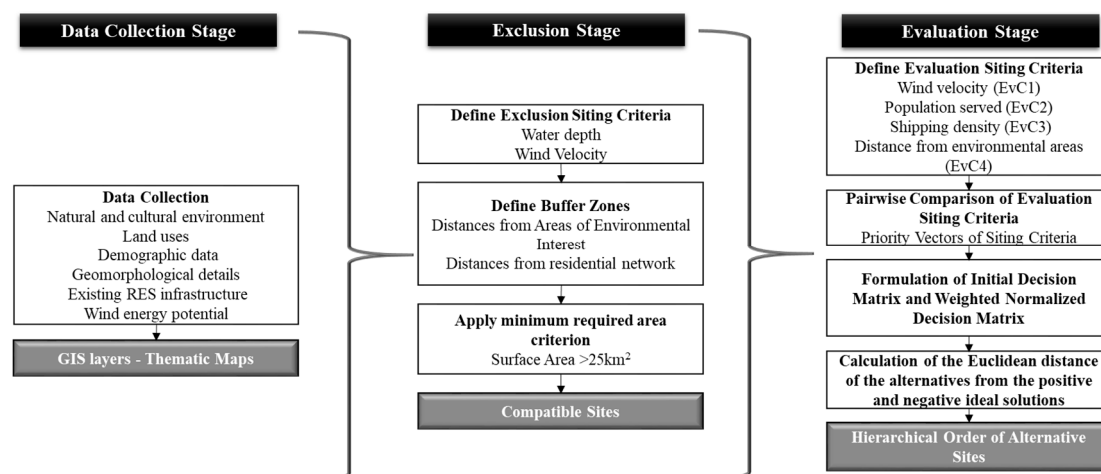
Data Collection Stage

Data Collection
Natural and cultural environment
Land uses
Demographic data
Geomorphological details
Existing RES infrastructure
Wind energy potential

GIS layers - Thematic Maps

Exclusion Stage

Define Exclusion Siting Criteria
Water depth
Wind Velocity

Define Buffer Zones
Distances from Areas of Environmental Interest
Distances from residential network

Apply minimum required area criterion
Surface Area >$25km^2$

Compatible Sites

Evaluation Stage

Define Evaluation Siting Criteria
Wind velocity (EvC1)
Population served (EvC2)
Shipping density (EvC3)
Distance from environmental areas (EvC4)

Pairwise Comparison of Evaluation Siting Criteria
Priority Vectors of Siting Criteria

Formulation of Initial Decision Matrix and Weighted Normalized Decision Matrix

Calculation of the Euclidean distance of the alternatives from the positive and negative ideal solutions

Hierarchical Order of Alternative Sites